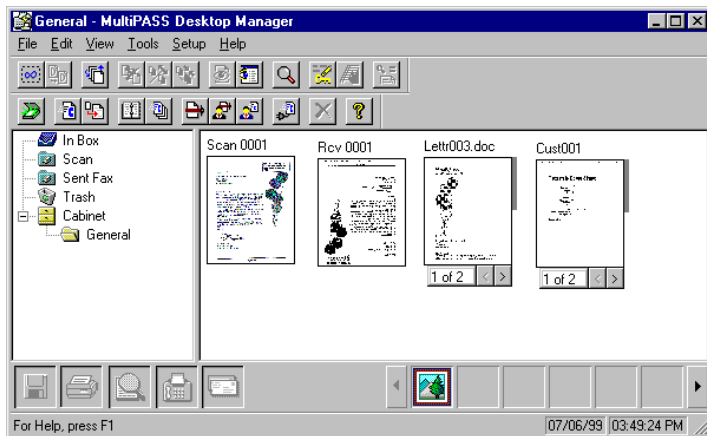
General - MultiPASS Desktop Manager

File Edit View Tools Setup Help

In Box
Scan
Sent Fax
Trash
Cabinet
General

Scan 0001

Rcv 0001

Lettr003.doc
1 of 2

Cust001
1 of 2

For Help, press F1

07/06/99 03:49:24 PM